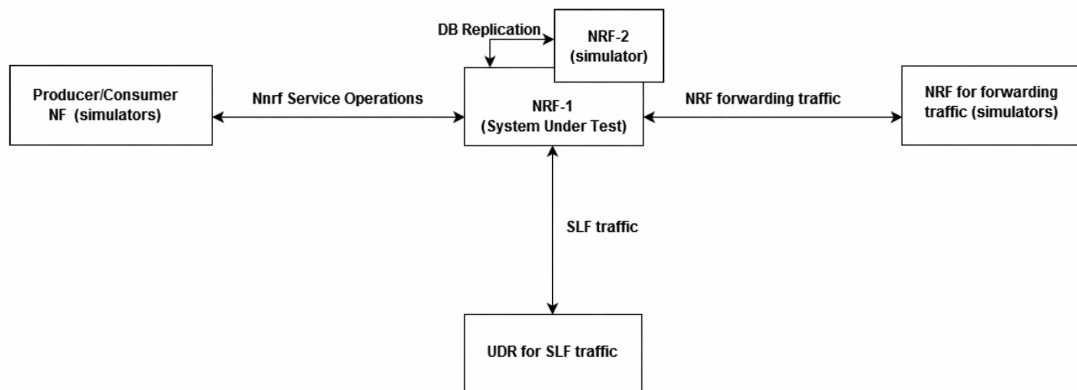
DB Replication

NRF-2
(simulator)

Producer/Consumer
NF (simulators)

Nnrf Service Operations

NRF-1
(System Under Test)

NRF forwarding traffic

NRF for forwarding
traffic (simulators)

SLF traffic

UDR for SLF traffic